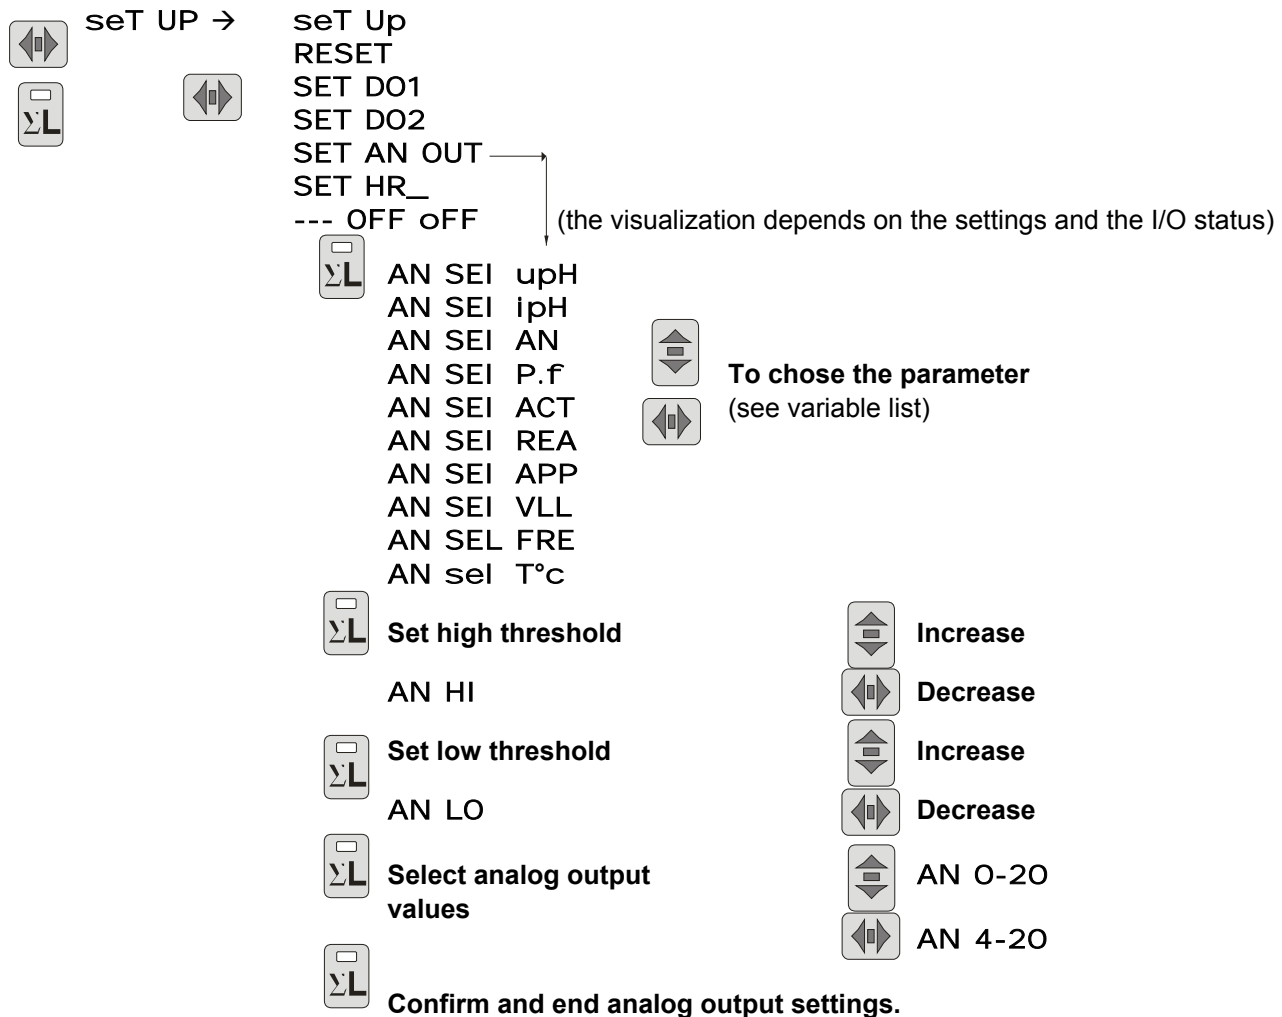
seT UP →

seT Up
RESET
SET DO1
SET DO2
SET AN OUT
SET HR_
--- OFF oFF

(the visualization depends on the settings and the I/O status)

$\Sigma$L

AN SEI upH
AN SEI ipH
AN SEI AN
AN SEI P.f
AN SEI ACT
AN SEI REA
AN SEI APP
AN SEI VLL
AN SEL FRE
AN sel T°c

**To chose the parameter**
(see variable list)

$\Sigma$L **Set high threshold**

AN HI

**Increase**
**Decrease**

$\Sigma$L **Set low threshold**

AN LO

**Increase**
**Decrease**

$\Sigma$L **Select analog output values**

AN 0-20
AN 4-20

$\Sigma$L

**Confirm and end analog output settings.**